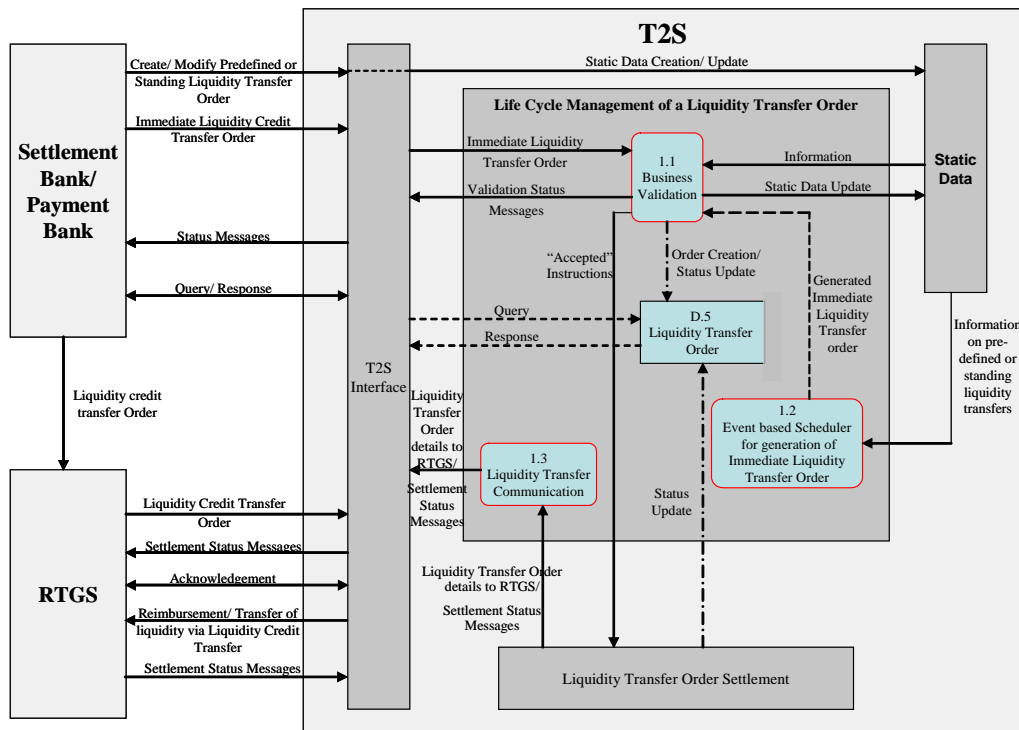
T2S

Settlement Bank/ Payment Bank

Create/ Modify Predefined or Standing Liquidity Transfer Order

Immediate Liquidity Credit Transfer Order

Status Messages

Query/ Response

Static Data Creation/ Update

Life Cycle Management of a Liquidity Transfer Order

Immediate Liquidity Transfer Order

Validation Status Messages

1.1 Business Validation

Information

Static Data Update

Static Data

"Accepted" Instructions

Order Creation/ Status Update

Generated Immediate Liquidity Transfer order

Query

Response

D.5 Liquidity Transfer Order

Information on pre-defined or standing liquidity transfers

T2S Interface

Liquidity credit transfer Order

Liquidity Transfer Order details to RTGS/ Settlement Status Messages

1.3 Liquidity Transfer Communication

Status Update

1.2 Event based Scheduler for generation of Immediate Liquidity Transfer Order

RTGS

Liquidity Credit Transfer Order

Settlement Status Messages

Acknowledgement

Reimbursement/ Transfer of liquidity via Liquidity Credit Transfer

Settlement Status Messages

Liquidity Transfer Order details to RTGS/ Settlement Status Messages

Liquidity Transfer Order Settlement